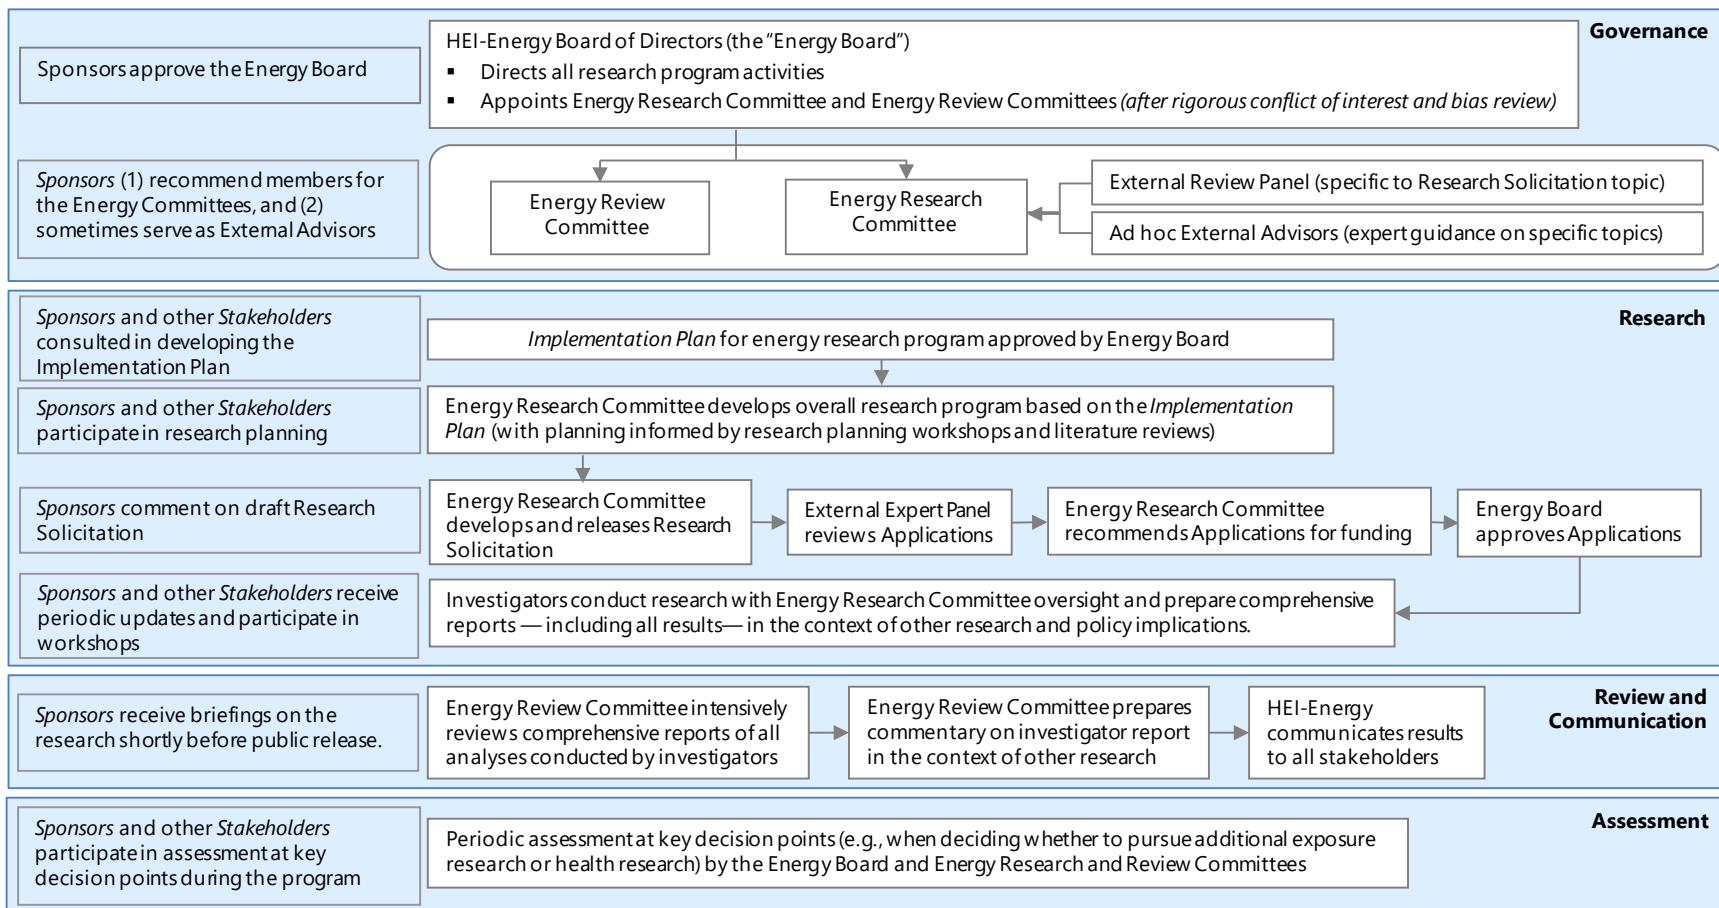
Governance

Sponsors approve the Energy Board

HEI-Energy Board of Directors (the "Energy Board")
- Directs all research program activities
- Appoints Energy Research Committee and Energy Review Committees *(after rigorous conflict of interest and bias review)*

*Sponsors* (1) recommend members for the Energy Committees, and (2) sometimes serve as External Advisors

Energy Review Committee

Energy Research Committee

External Review Panel (specific to Research Solicitation topic)

Ad hoc External Advisors (expert guidance on specific topics)

Research

*Sponsors* and other *Stakeholders* consulted in developing the Implementation Plan

*Implementation Plan* for energy research program approved by Energy Board

*Sponsors* and other *Stakeholders* participate in research planning

Energy Research Committee develops overall research program based on the *Implementation Plan* (with planning informed by research planning workshops and literature reviews)

*Sponsors* comment on draft Research Solicitation

Energy Research Committee develops and releases Research Solicitation

External Expert Panel reviews Applications

Energy Research Committee recommends Applications for funding

Energy Board approves Applications

*Sponsors* and other *Stakeholders* receive periodic updates and participate in workshops

Investigators conduct research with Energy Research Committee oversight and prepare comprehensive reports — including all results— in the context of other research and policy implications.

Review and Communication

*Sponsors* receive briefings on the research shortly before public release.

Energy Review Committee intensively reviews comprehensive reports of all analyses conducted by investigators

Energy Review Committee prepares commentary on investigator report in the context of other research

HEI-Energy communicates results to all stakeholders

Assessment

*Sponsors* and other *Stakeholders* participate in assessment at key decision points during the program

Periodic assessment at key decision points (e.g., when deciding whether to pursue additional exposure research or health research) by the Energy Board and Energy Research and Review Committees